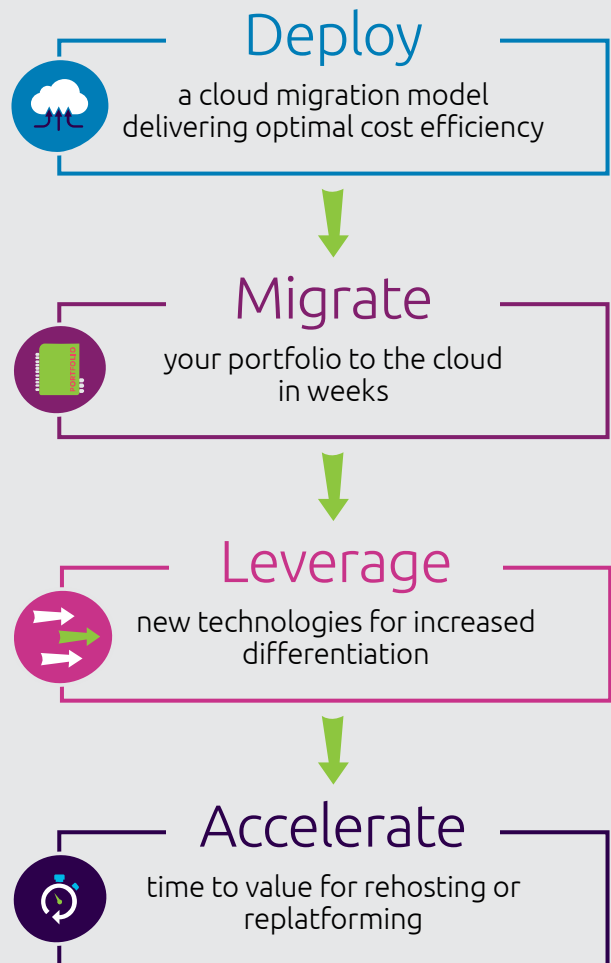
Deploy

a cloud migration model delivering optimal cost efficiency

Migrate

PORTFOLIO

your portfolio to the cloud in weeks

Leverage

new technologies for increased differentiation

Accelerate

time to value for rehosting or replatforming